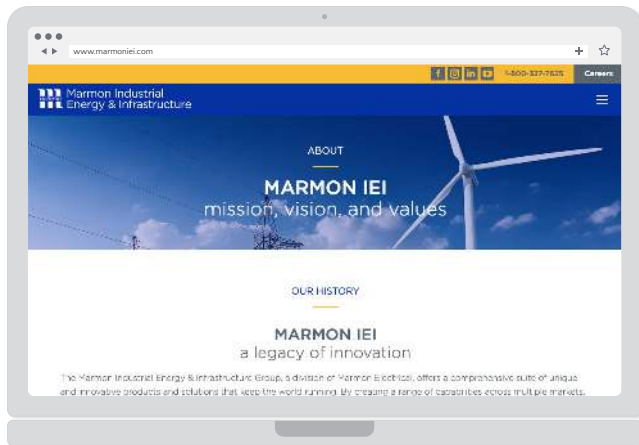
www.marmoniei.com

+ ☆

f ◎ in ▶ 1-800-337-7525 Careers

Marmon Industrial Energy & Infrastructure

ABOUT

MARMON IEI
mission, vision, and values

OUR HISTORY

MARMON IEI
a legacy of innovation

The Marmon Industrial Energy & Infrastructure Group, a division of Marmon Electrical, offers a comprehensive suite of unique and innovative products and solutions that keep the world running. By creating a range of capabilities across multiple markets,